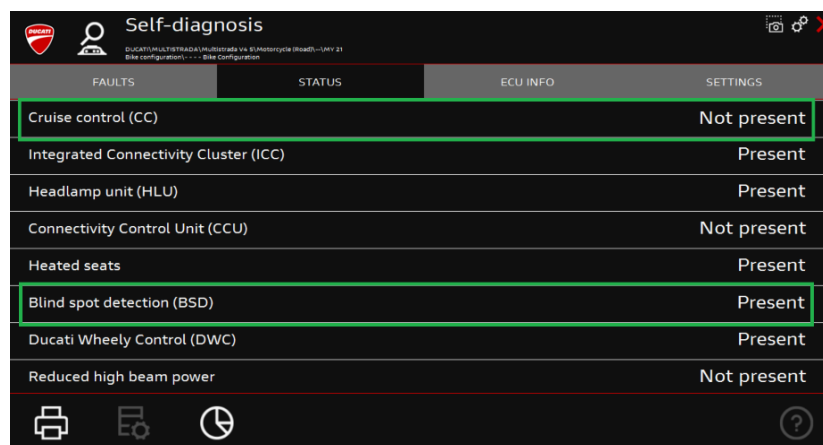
Self-diagnosis

DUCATI\MULTISTRADA\Multistrada V4 S\Motorcycle (Road)\--\MY 21
Bike configuration\- - - - Bike Configuration

| FAULTS | STATUS | ECU INFO | SETTINGS |
|---|---|---|---|

| | |
|---|---|
| Cruise control (CC) | Not present |
| Integrated Connectivity Cluster (ICC) | Present |
| Headlamp unit (HLU) | Present |
| Connectivity Control Unit (CCU) | Not present |
| Heated seats | Present |
| Blind spot detection (BSD) | Present |
| Ducati Wheely Control (DWC) | Present |
| Reduced high beam power | Not present |

?